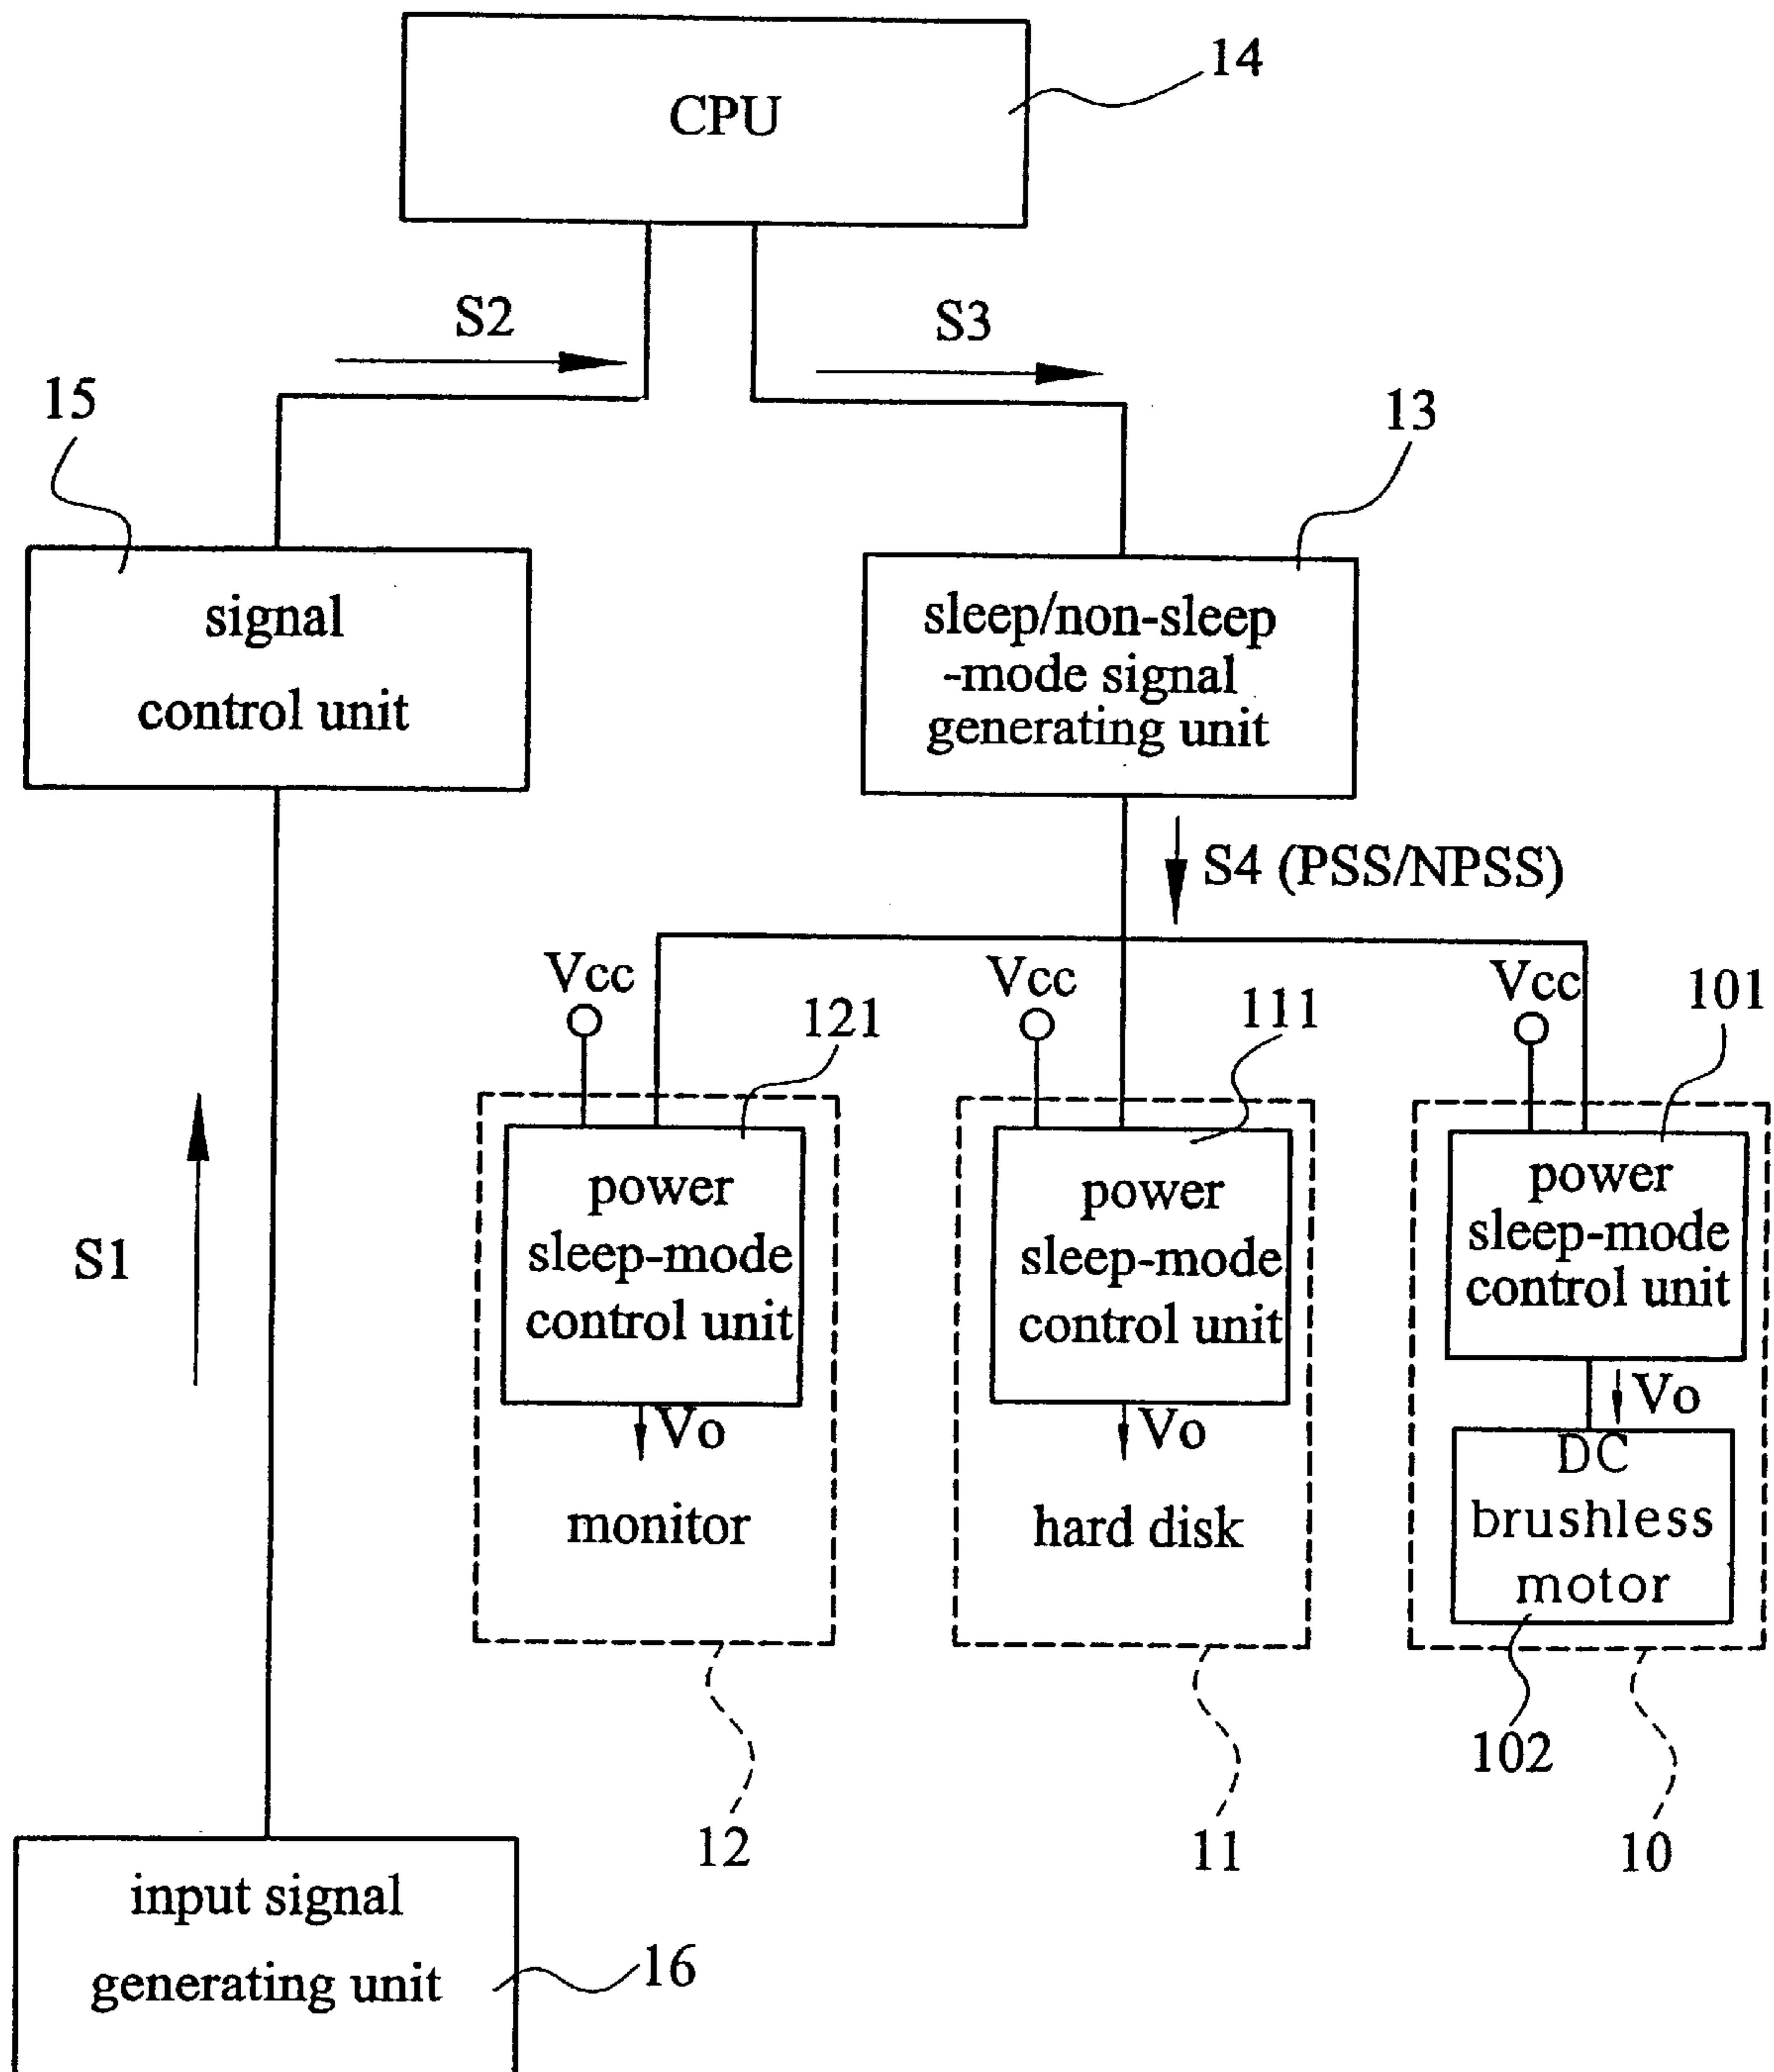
CPU
14
S2
S3
15
13
signal control unit
sleep/non-sleep -mode signal generating unit
S4 (PSS/NPSS)
Vcc
Vcc
Vcc
121
111
101
power sleep-mode control unit
power sleep-mode control unit
power sleep-mode control unit
S1
Vo
Vo
Vo
DC brushless motor
monitor
hard disk
102
12
11
10
input signal generating unit
16